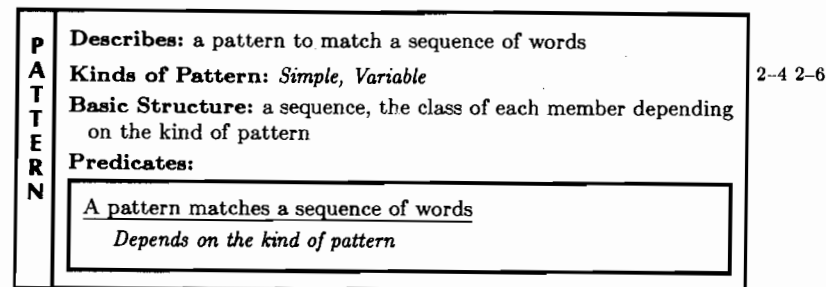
PATTERN

Describes: a pattern to match a sequence of words

Kinds of Pattern: *Simple, Variable*

2–4 2–6

Basic Structure: a sequence, the class of each member depending on the kind of pattern

Predicates:

A pattern matches a sequence of words

*Depends on the kind of pattern*